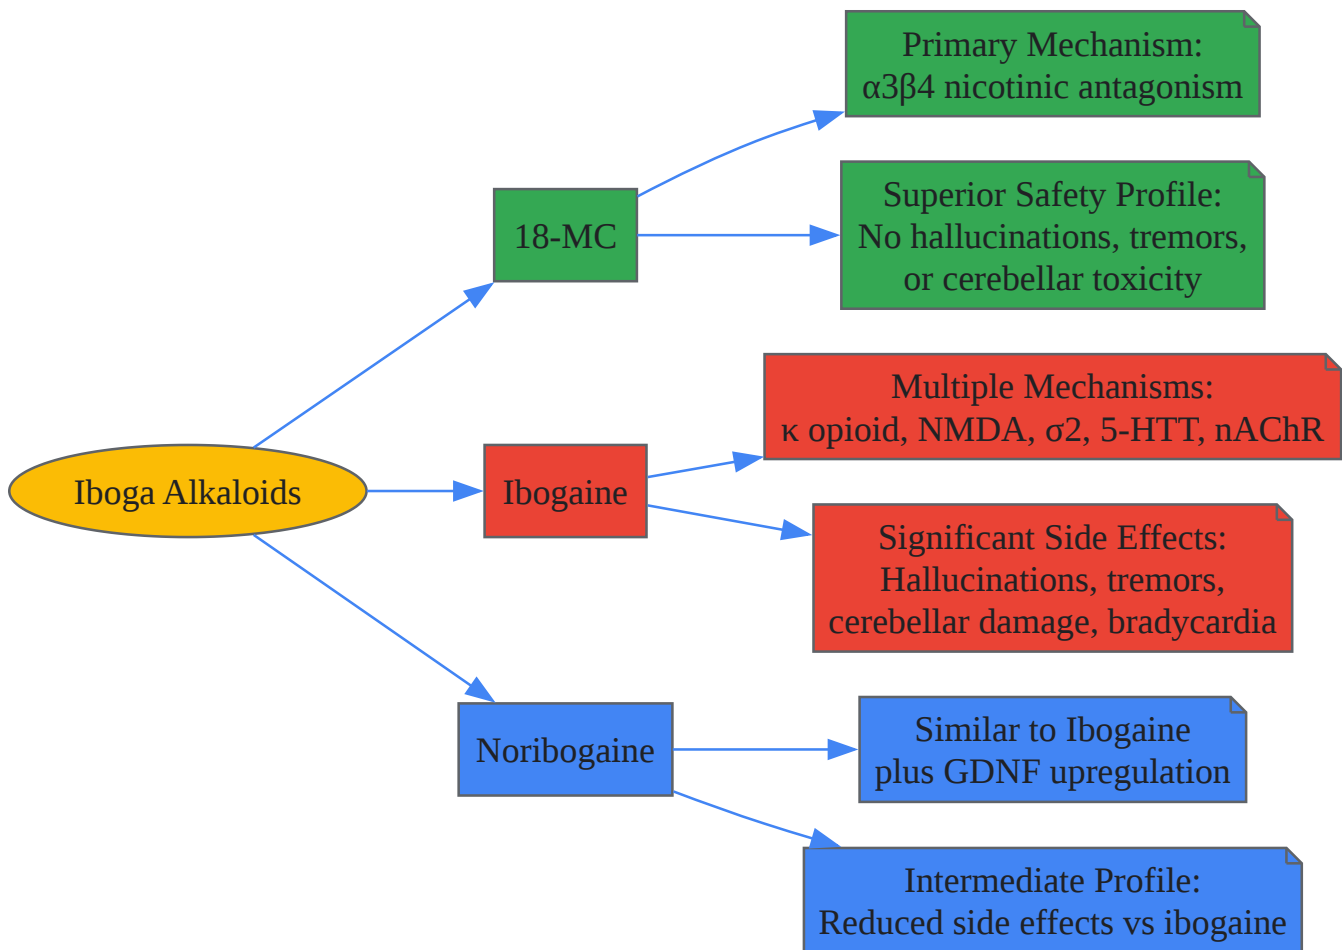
Iboga Alkaloids

18-MC

Primary Mechanism:
α3β4 nicotinic antagonism

Superior Safety Profile:
No hallucinations, tremors, or cerebellar toxicity

Ibogaine

Multiple Mechanisms:
κ opioid, NMDA, σ2, 5-HTT, nAChR

Significant Side Effects:
Hallucinations, tremors, cerebellar damage, bradycardia

Noribogaine

Similar to Ibogaine plus GDNF upregulation

Intermediate Profile:
Reduced side effects vs ibogaine